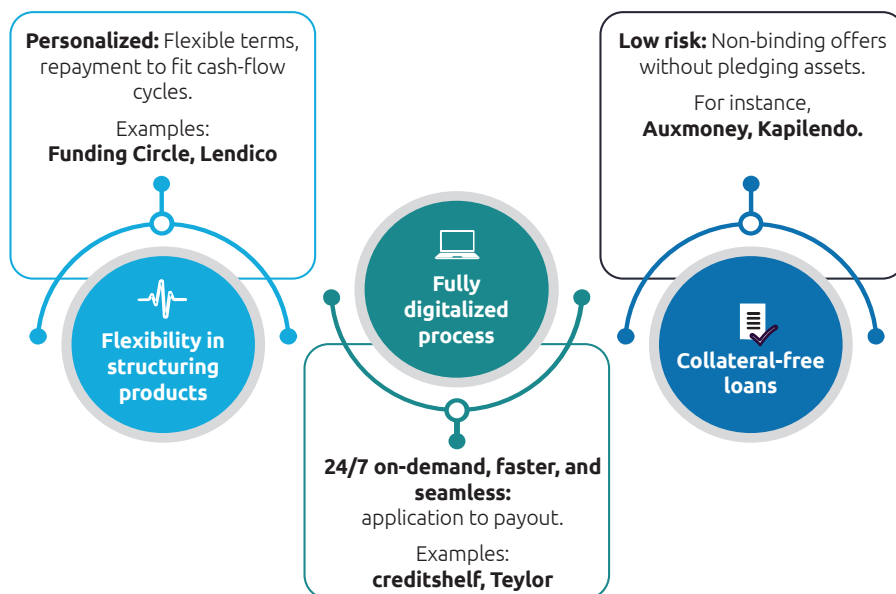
**Personalized:** Flexible terms, repayment to fit cash-flow cycles.

Examples:
**Funding Circle, Lendico**

**Flexibility in structuring products**

**Fully digitalized process**

**24/7 on-demand, faster, and seamless:** application to payout.

Examples:
**creditshelf, Teylor**

**Low risk:** Non-binding offers without pledging assets.

For instance,
**Auxmoney, Kapilendo.**

**Collateral-free loans**